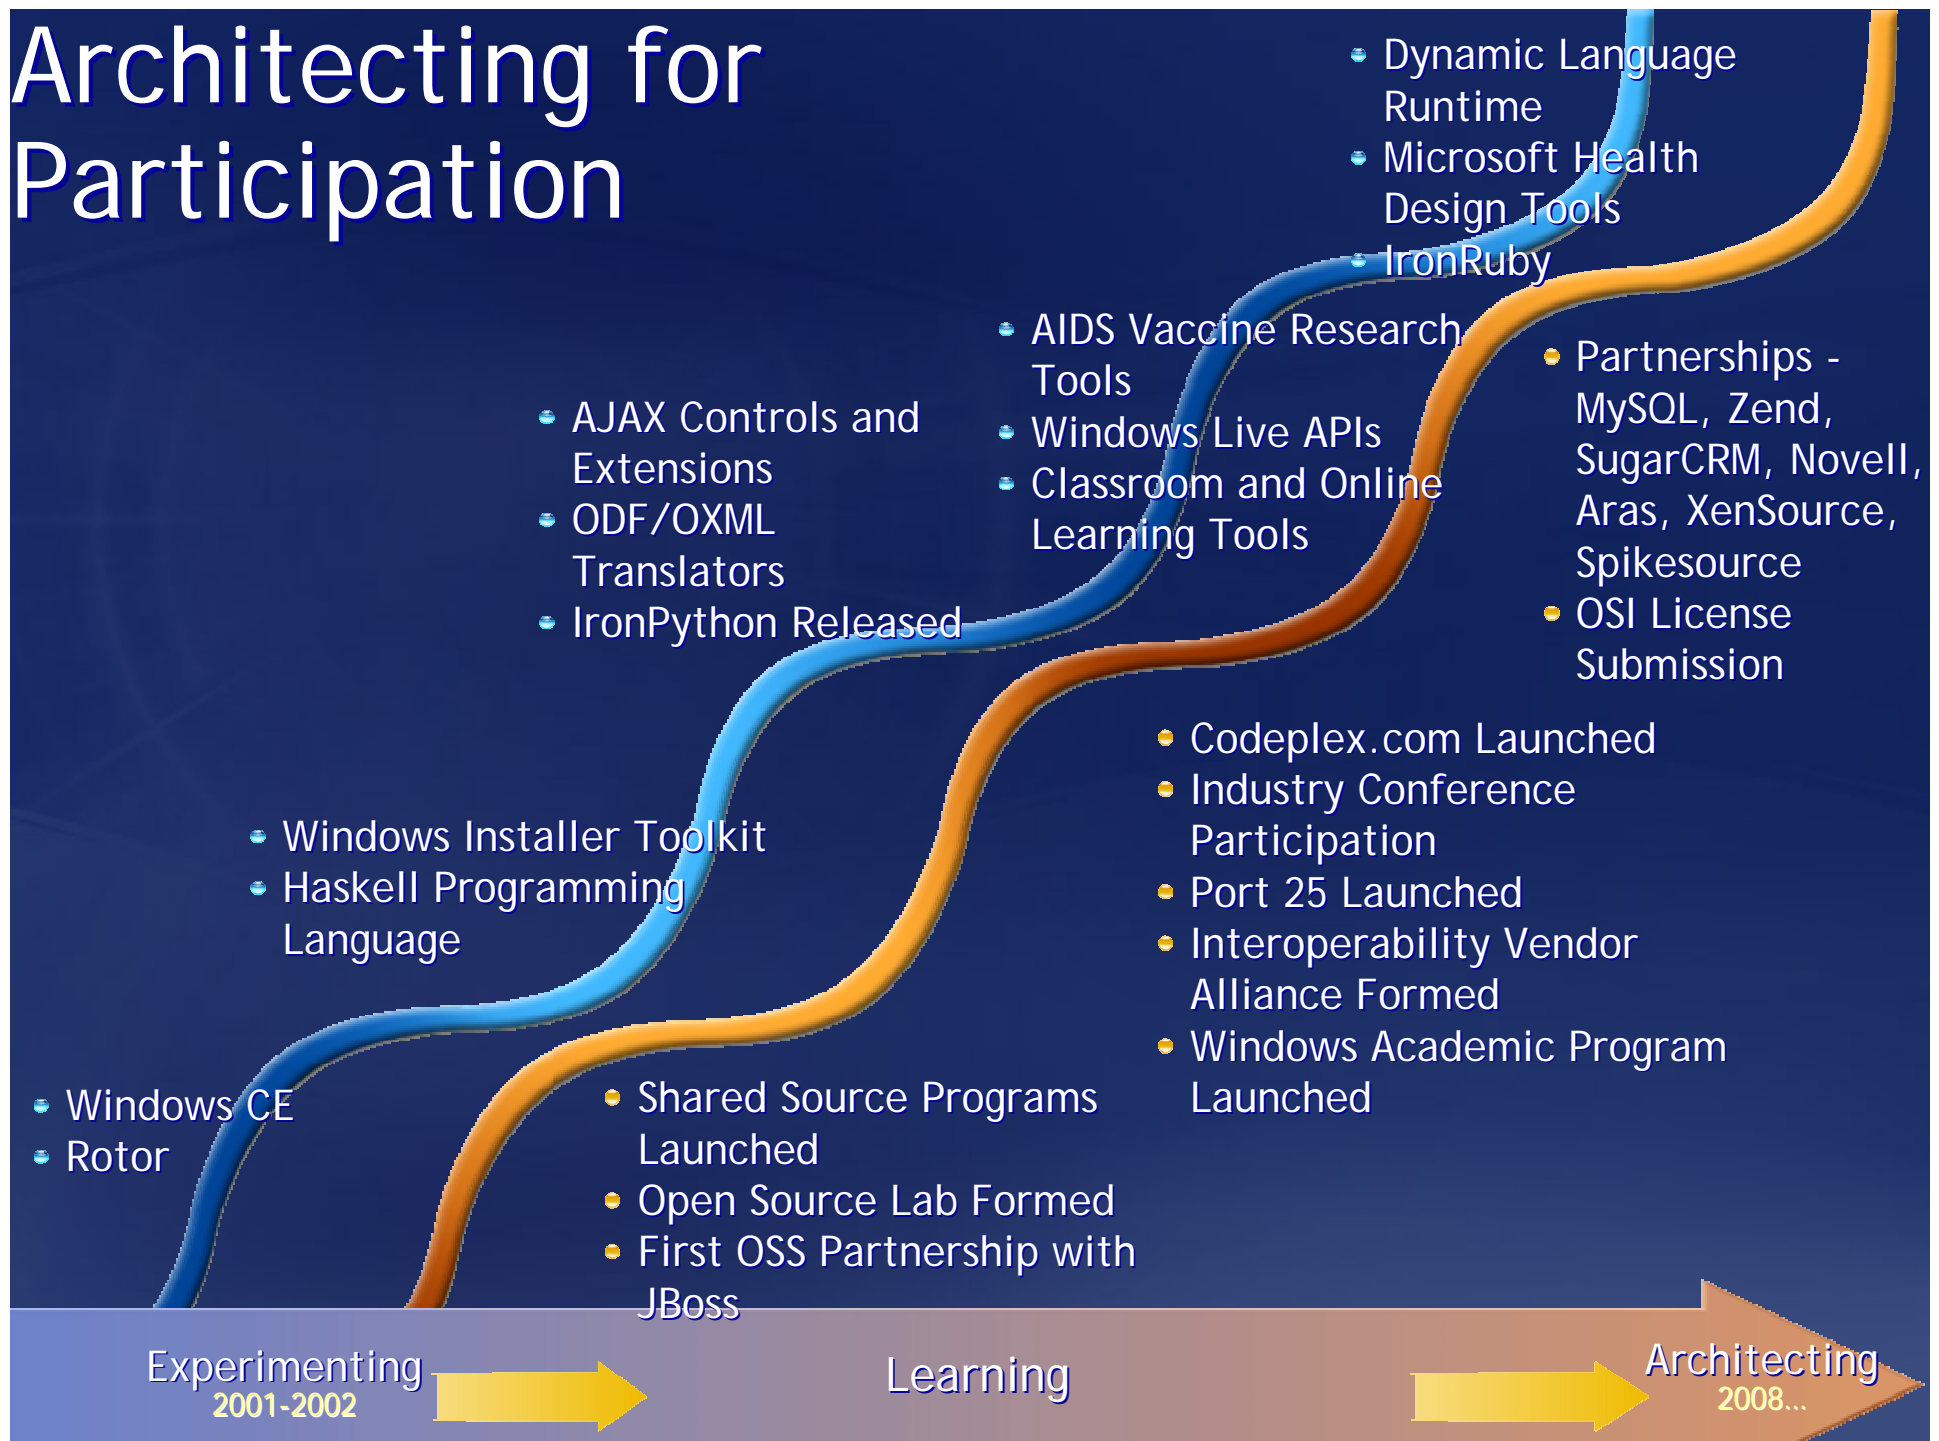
Architecting for Participation

Dynamic Language Runtime
Microsoft Health Design Tools
IronRuby

AIDS Vaccine Research Tools
Windows Live APIs
Classroom and Online Learning Tools

Partnerships - MySQL, Zend, SugarCRM, Novell, Aras, XenSource, Spikesource
OSI License Submission

AJAX Controls and Extensions
ODF/OXML Translators
IronPython Released

Codeplex.com Launched
Industry Conference Participation
Port 25 Launched
Interoperability Vendor Alliance Formed
Windows Academic Program Launched

Windows Installer Toolkit
Haskell Programming Language

Windows CE
Rotor

Shared Source Programs Launched
Open Source Lab Formed
First OSS Partnership with JBoss

Experimenting
2001-2002

Learning

Architecting
2008...